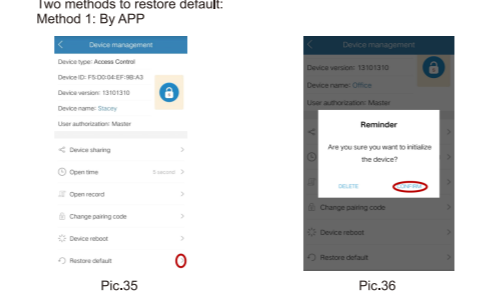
Two methods to restore default:
Method 1: By APP

Device management
Device type: Access Control
Device ID: FS:D0:04:EF:9B:A3
Device version: 13101310
Device name: Stacey
User authorization: Master
Device sharing
Open time
5 second
Open record
Change pairing code
Device reboot
Restore default

Pic.35

Device management
Device version: 13101310
Device name: Office
User authorization: Master
Reminder
Are you sure you want to initialize the device?
DELETE
CONFIRM
Change pairing code
Device reboot
Restore default

Pic.36